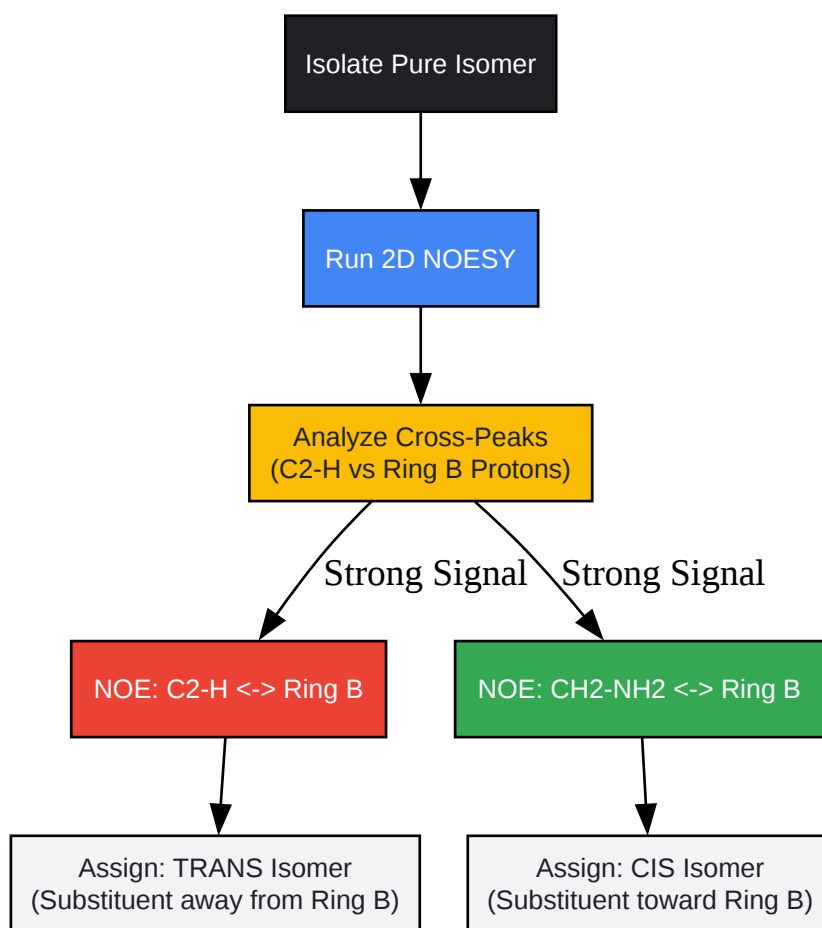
Isolate Pure Isomer

Run 2D NOESY

Analyze Cross-Peaks
(C2-H vs Ring B Protons)

Strong Signal

Strong Signal

NOE: C2-H <-> Ring B

NOE: CH2-NH2 <-> Ring B

Assign: TRANS Isomer
(Substituent away from Ring B)

Assign: CIS Isomer
(Substituent toward Ring B)